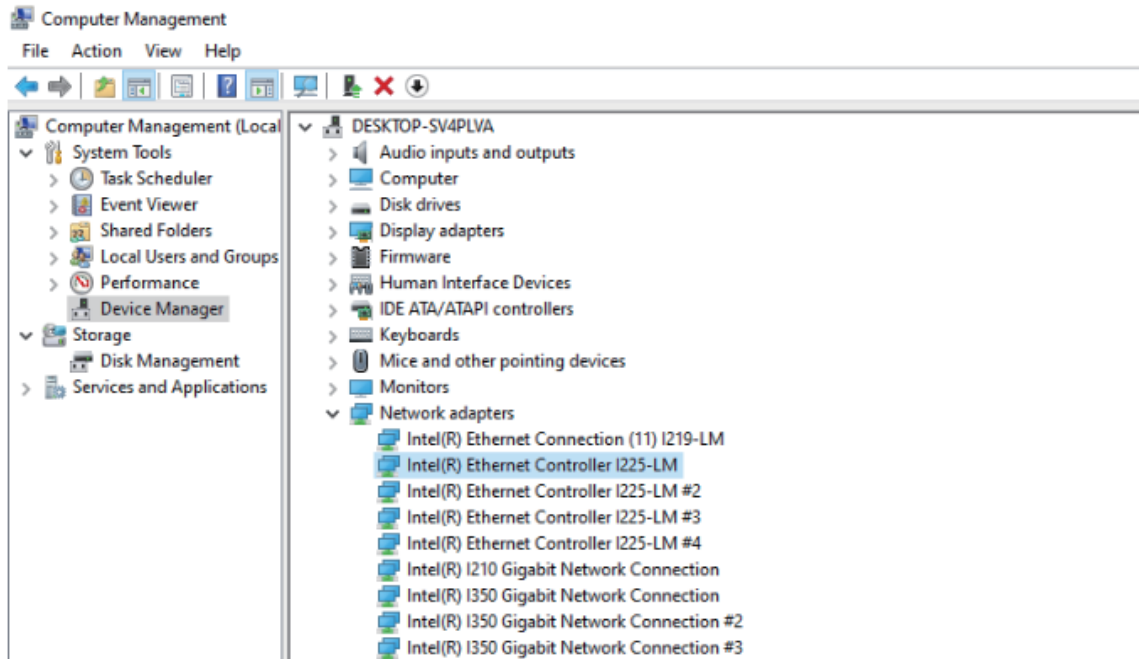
Computer Management

File Action View Help

Computer Management (Local
System Tools
Task Scheduler
Event Viewer
Shared Folders
Local Users and Groups
Performance
Device Manager
Storage
Disk Management
Services and Applications

DESKTOP-SV4PLVA
Audio inputs and outputs
Computer
Disk drives
Display adapters
Firmware
Human Interface Devices
IDE ATA/ATAPI controllers
Keyboards
Mice and other pointing devices
Monitors
Network adapters
Intel(R) Ethernet Connection (11) I219-LM
Intel(R) Ethernet Controller I225-LM
Intel(R) Ethernet Controller I225-LM #2
Intel(R) Ethernet Controller I225-LM #3
Intel(R) Ethernet Controller I225-LM #4
Intel(R) I210 Gigabit Network Connection
Intel(R) I350 Gigabit Network Connection
Intel(R) I350 Gigabit Network Connection #2
Intel(R) I350 Gigabit Network Connection #3